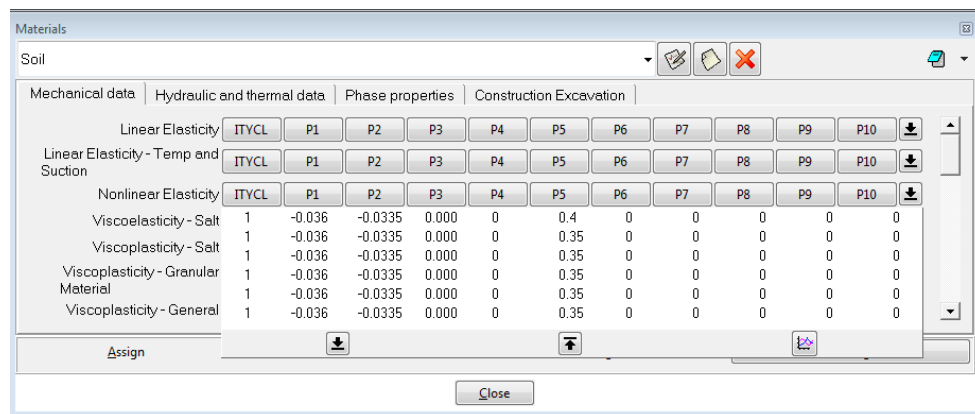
Materials

Soil

Mechanical data | Hydraulic and thermal data | Phase properties | Construction Excavation

Linear Elasticity ITYCL P1 P2 P3 P4 P5 P6 P7 P8 P9 P10

Linear Elasticity - Temp and Suction ITYCL P1 P2 P3 P4 P5 P6 P7 P8 P9 P10

Nonlinear Elasticity ITYCL P1 P2 P3 P4 P5 P6 P7 P8 P9 P10

Viscoelasticity - Salt

Viscoplasticity - Salt

Viscoplasticity - Granular Material

Viscoplasticity - General

| 1 | -0.036 | -0.0335 | 0.000 | 0 | 0.4 | 0 | 0 | 0 | 0 | 0 |
|---|---|---|---|---|---|---|---|---|---|---|
| 1 | -0.036 | -0.0335 | 0.000 | 0 | 0.35 | 0 | 0 | 0 | 0 | 0 |
| 1 | -0.036 | -0.0335 | 0.000 | 0 | 0.35 | 0 | 0 | 0 | 0 | 0 |
| 1 | -0.036 | -0.0335 | 0.000 | 0 | 0.35 | 0 | 0 | 0 | 0 | 0 |
| 1 | -0.036 | -0.0335 | 0.000 | 0 | 0.35 | 0 | 0 | 0 | 0 | 0 |
| 1 | -0.036 | -0.0335 | 0.000 | 0 | 0.35 | 0 | 0 | 0 | 0 | 0 |

Assign

Close